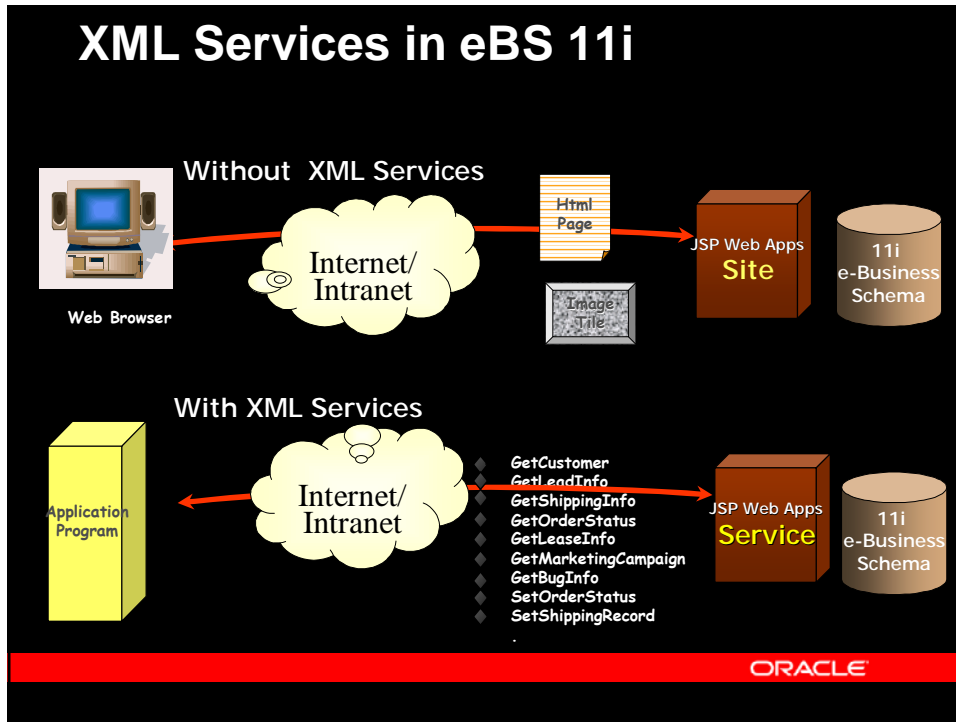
XML Services in eBS 11i

Without XML Services

Web Browser

Internet/ Intranet

Html Page

Image Tile

JSP Web Apps
Site

11i
e-Business
Schema

With XML Services

Application Program

Internet/ Intranet

GetCustomer
GetLeadInfo
GetShippingInfo
GetOrderStatus
GetLeaseInfo
GetMarketingCampaign
GetBugInfo
SetOrderStatus
SetShippingRecord
.

JSP Web Apps
Service

11i
e-Business
Schema

ORACLE